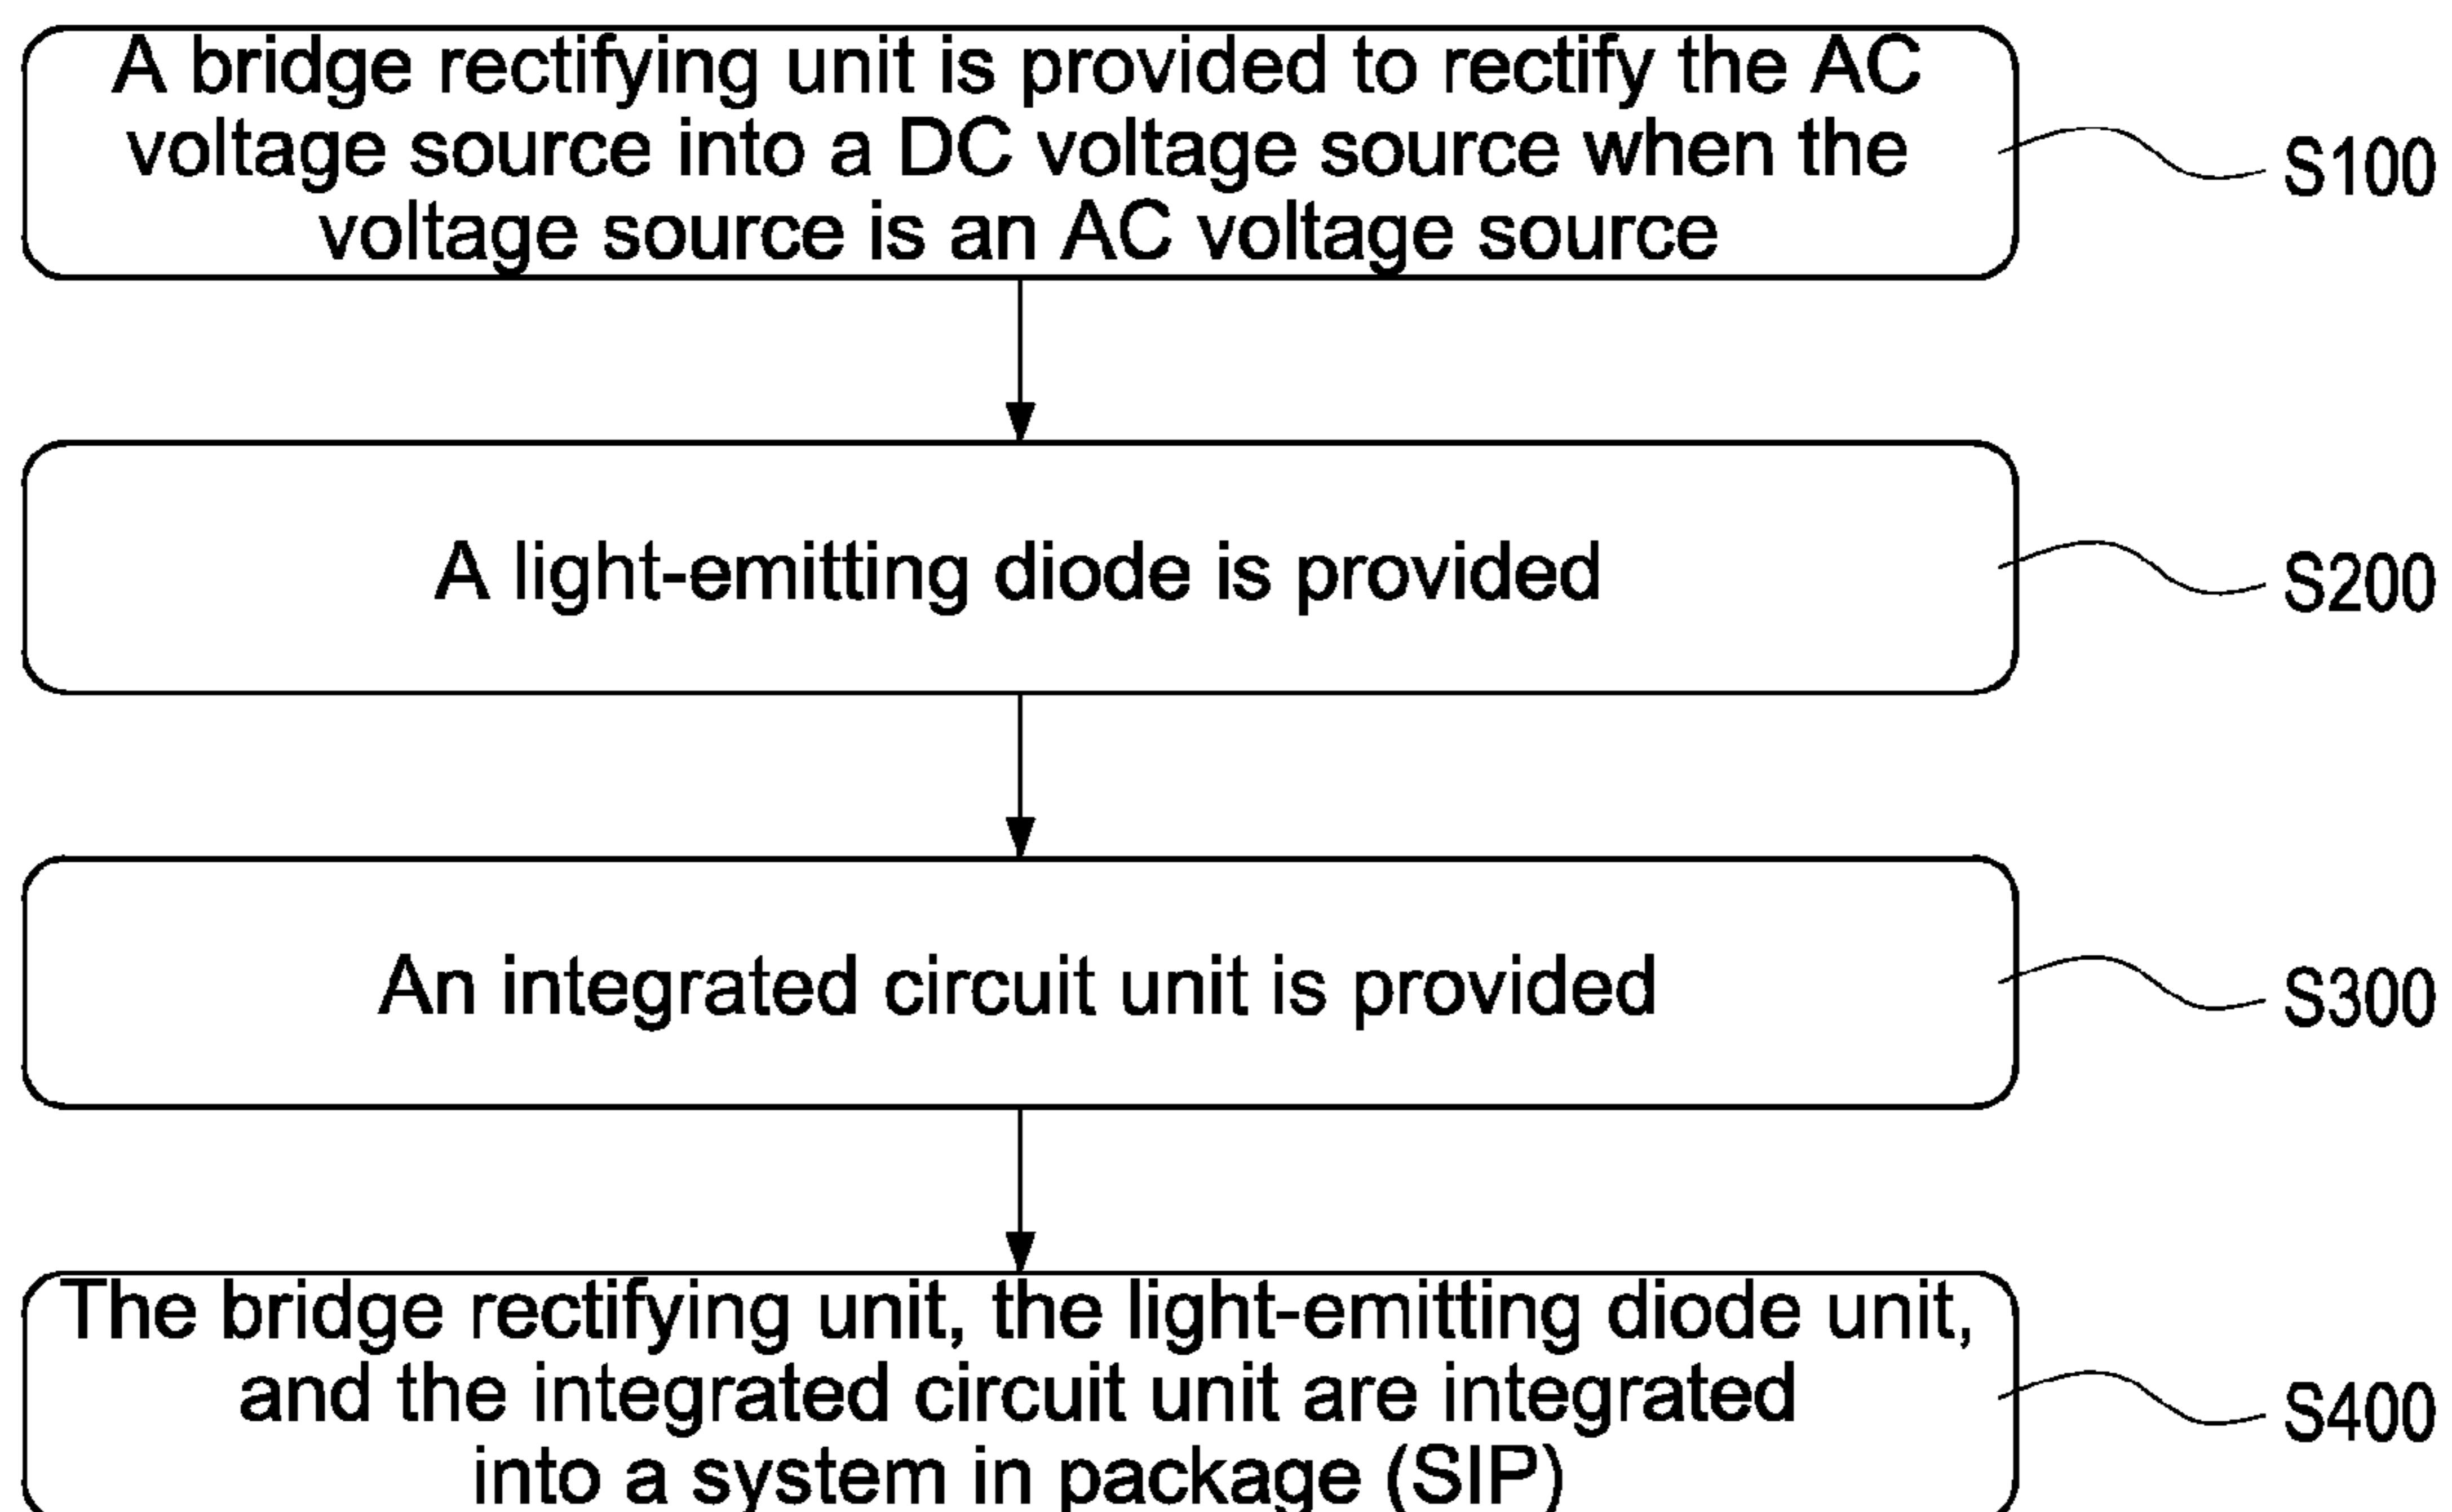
A bridge rectifying unit is provided to rectify the AC voltage source into a DC voltage source when the voltage source is an AC voltage source

S100

A light-emitting diode is provided

S200

An integrated circuit unit is provided

S300

The bridge rectifying unit, the light-emitting diode unit, and the integrated circuit unit are integrated into a system in package (SIP)

S400